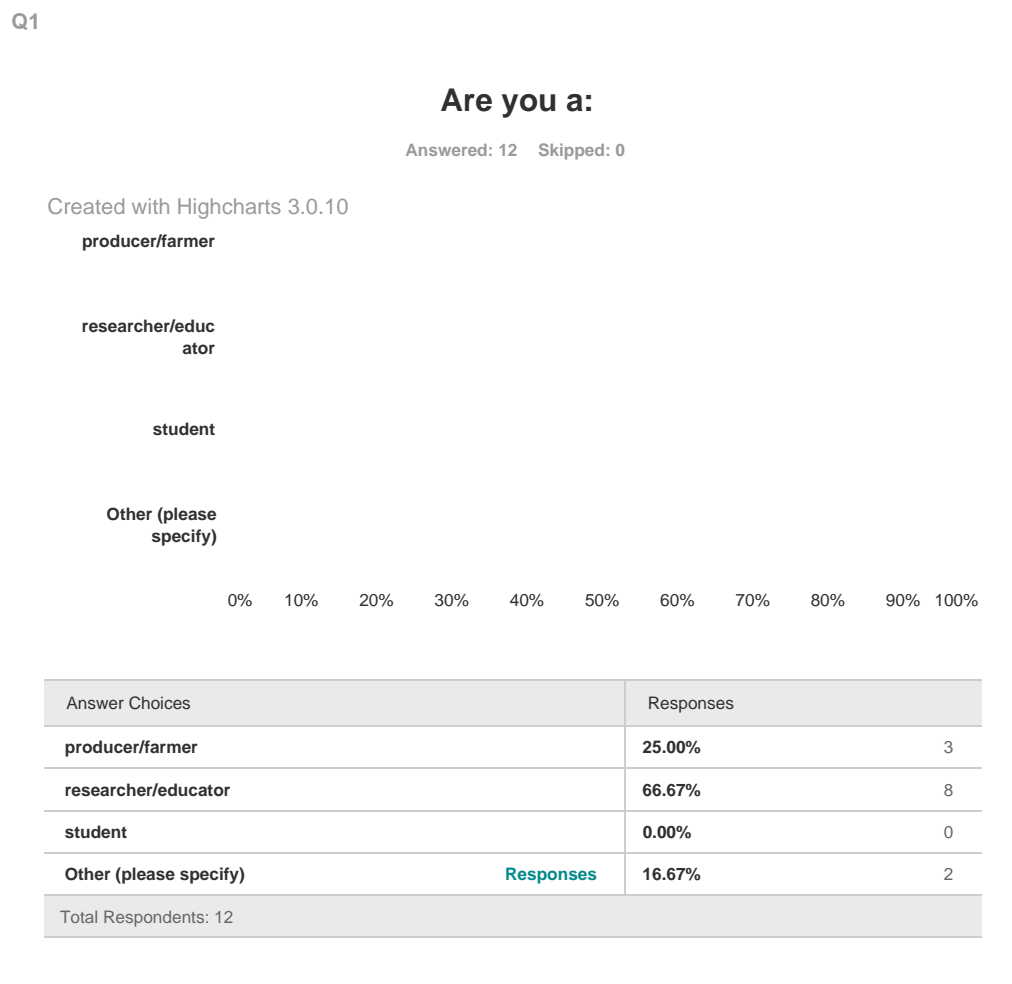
Q1

Are you a:

Answered: 12 Skipped: 0

Created with Highcharts 3.0.10

producer/farmer

researcher/educator

student

Other (please specify)

0% 10% 20% 30% 40% 50% 60% 70% 80% 90% 100%

| Answer Choices | | Responses | |
|---|---|---|---|
| producer/farmer | | 25.00% | 3 |
| researcher/educator | | 66.67% | 8 |
| student | | 0.00% | 0 |
| Other (please specify) | Responses | 16.67% | 2 |
| Total Respondents: 12 | | | |